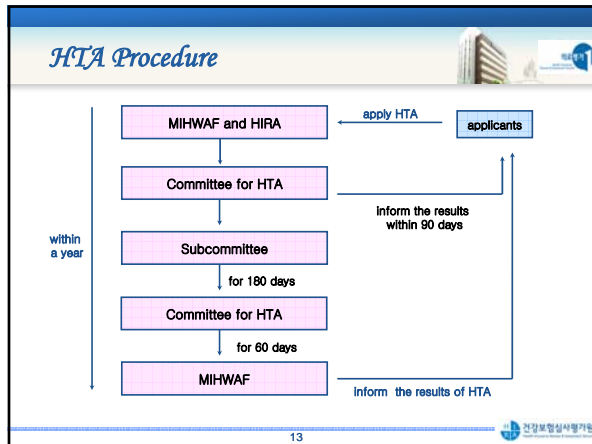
HTA Procedure

MIHWAF and HIRA

apply HTA

applicants

Committee for HTA

inform the results within 90 days

within a year

Subcommittee

for 180 days

Committee for HTA

for 60 days

MIHWAF

inform the results of HTA

13

건강보험심사평가원